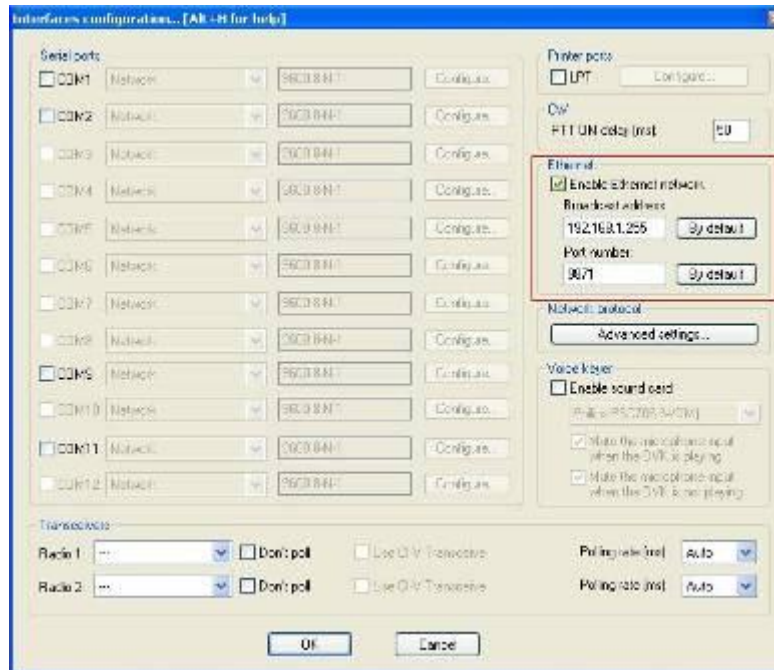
Interfaces configurations... [Alt +H for help]

Serial ports

COM1 Network 9600 8-N-1 Configure...

COM2 Network 9600 8-N-1 Configure...

COM3 Network 9600 8-N-1 Configure...

COM4 Network 9600 8-N-1 Configure...

COM5 Network 9600 8-N-1 Configure...

COM6 Network 9600 8-N-1 Configure...

COM7 Network 9600 8-N-1 Configure...

COM8 Network 9600 8-N-1 Configure...

COM9 Network 9600 8-N-1 Configure...

COM10 Network 9600 8-N-1 Configure...

COM11 Network 9600 8-N-1 Configure...

COM12 Network 9600 8-N-1 Configure...

Printer ports

LPT Configure...

CW

PTT ON delay (ms) 50

Ethernet

Enable Ethernet network

Broadcast address

192.168.1.255 By default

Port number

9871 By default

Network protocol

Advanced settings...

Voice keyer

Enable sound card

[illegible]

Mute the microphone input when the DVK is playing

Mute the microphone input when the DVK is not playing

Transceivers

Radio 1 --- Don't poll Use CI-V Transceive Polling rate (ms) Auto

Radio 2 --- Don't poll Use CI-V Transceive Polling rate (ms) Auto

OK Cancel